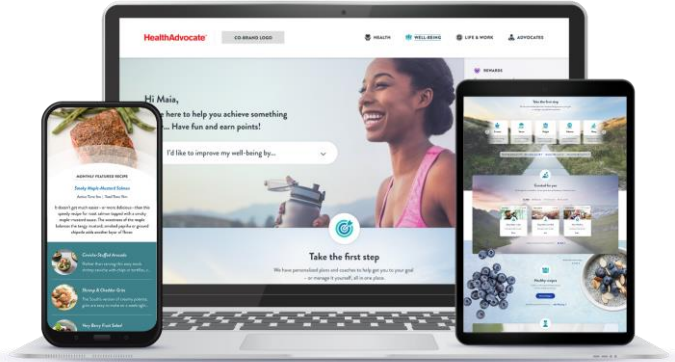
HealthAdvocate
CO-BRAND LOGO
HEALTH
WELL-BEING
LIFE & WORK
ADVOCATES
REWARDS

Hi Maia,
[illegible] here to help you achieve something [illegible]. Have fun and earn points!

I'd like to improve my well-being by...

Take the first step
We have personalized plans and coaches to help get you to your goal — or manage it yourself, all in one place.

MONTHLY FEATURED RECIPE
Zesty Maple Mustard Salmon
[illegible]

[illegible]

Crostini Stuffed Avocado
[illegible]

Shrimp & Cheddar Grits
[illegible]

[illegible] Salad